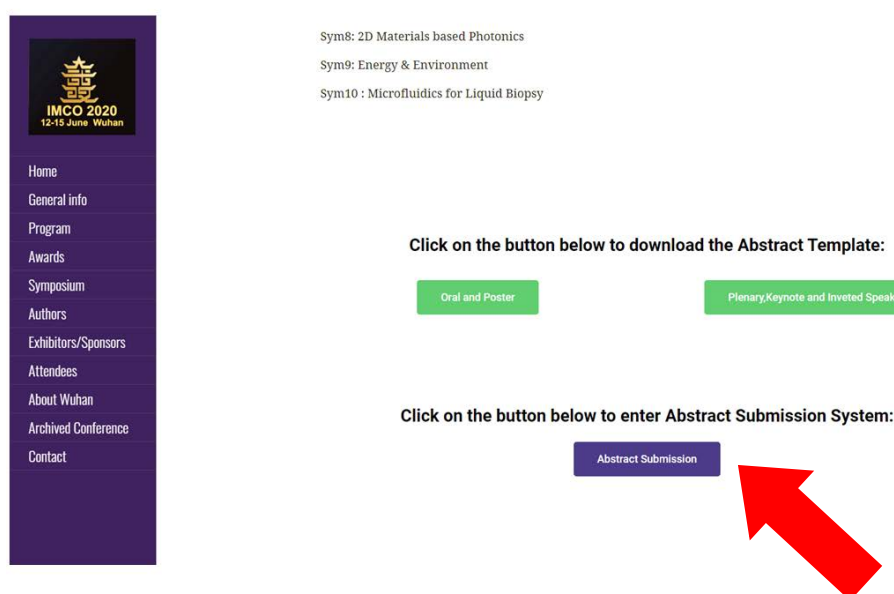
IMCO 2020
12-15 June Wuhan

Home
General info
Program
Awards
Symposium
Authors
Exhibitors/Sponsors
Attendees
About Wuhan
Archived Conference
Contact

Sym8: 2D Materials based Photonics
Sym9: Energy & Environment
Sym10 : Microfluidics for Liquid Biopsy

Click on the button below to download the Abstract Template:

Oral and Poster

Plenary,Keynote and Inveted Speak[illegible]

Click on the button below to enter Abstract Submission System:

Abstract Submission